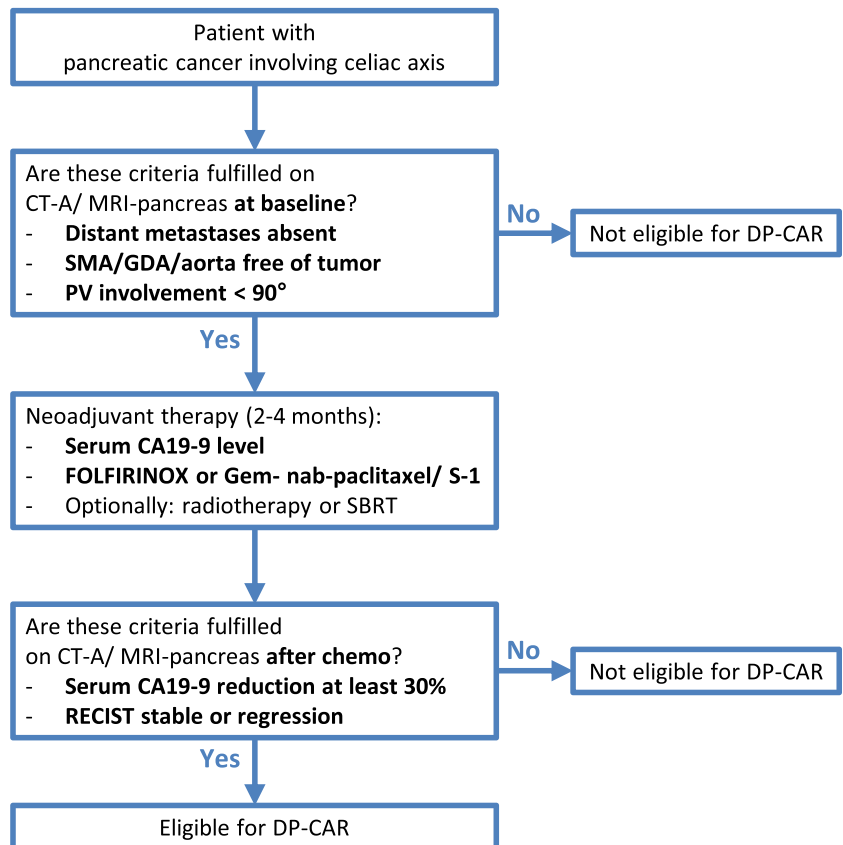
Patient with
pancreatic cancer involving celiac axis

Are these criteria fulfilled on CT-A/ MRI-pancreas **at baseline**?
- **Distant metastases absent**
- **SMA/GDA/aorta free of tumor**
- **PV involvement < 90°**

No

Not eligible for DP-CAR

Yes

Neoadjuvant therapy (2-4 months):
- **Serum CA19-9 level**
- **FOLFIRINOX or Gem- nab-paclitaxel/ S-1**
- Optionally: radiotherapy or SBRT

Are these criteria fulfilled on CT-A/ MRI-pancreas **after chemo**?
- **Serum CA19-9 reduction at least 30%**
- **RECIST stable or regression**

No

Not eligible for DP-CAR

Yes

Eligible for DP-CAR